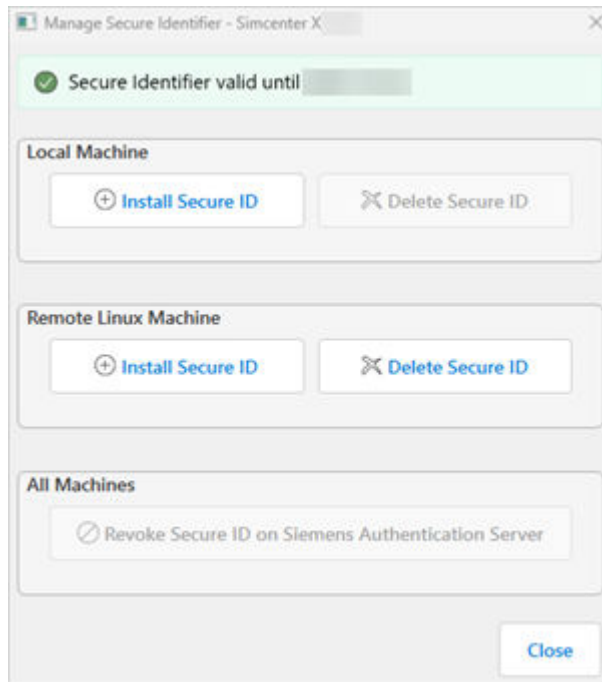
Manage Secure Identifier - Simcenter X

Secure Identifier valid until

Local Machine

Install Secure ID

Delete Secure ID

Remote Linux Machine

Install Secure ID

Delete Secure ID

All Machines

Revoke Secure ID on Siemens Authentication Server

Close